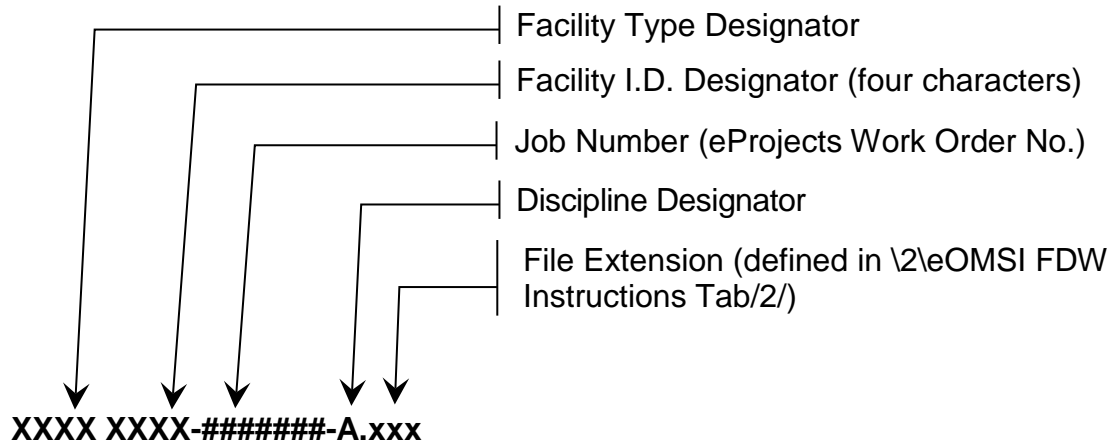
Facility Type Designator

Facility I.D. Designator (four characters)

Job Number (eProjects Work Order No.)

Discipline Designator

File Extension (defined in \2\eOMSI FDW Instructions Tab/2/)

XXXX XXXX-#######-A.xxx